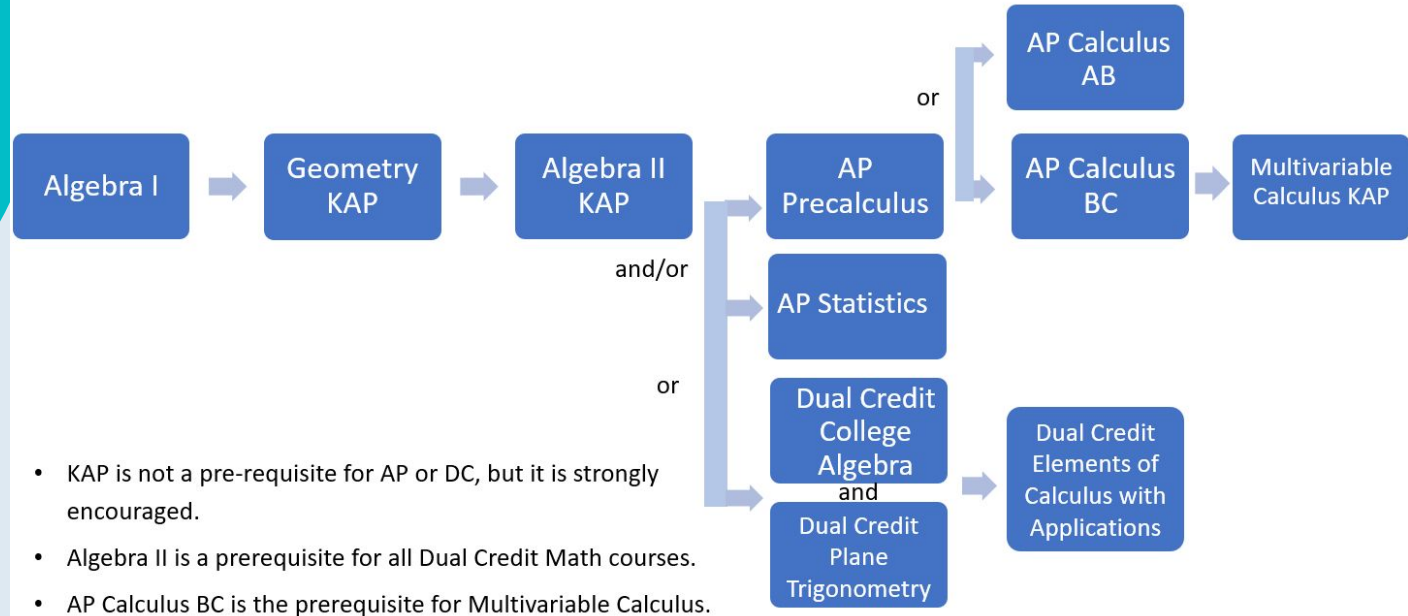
Algebra I

Geometry KAP

Algebra II KAP

and/or

or

AP Precalculus

or

AP Calculus AB

AP Calculus BC

Multivariable Calculus KAP

AP Statistics

Dual Credit College Algebra

and

Dual Credit Plane Trigonometry

Dual Credit Elements of Calculus with Applications

• KAP is not a pre-requisite for AP or DC, but it is strongly encouraged.

• Algebra II is a prerequisite for all Dual Credit Math courses.

• AP Calculus BC is the prerequisite for Multivariable Calculus.